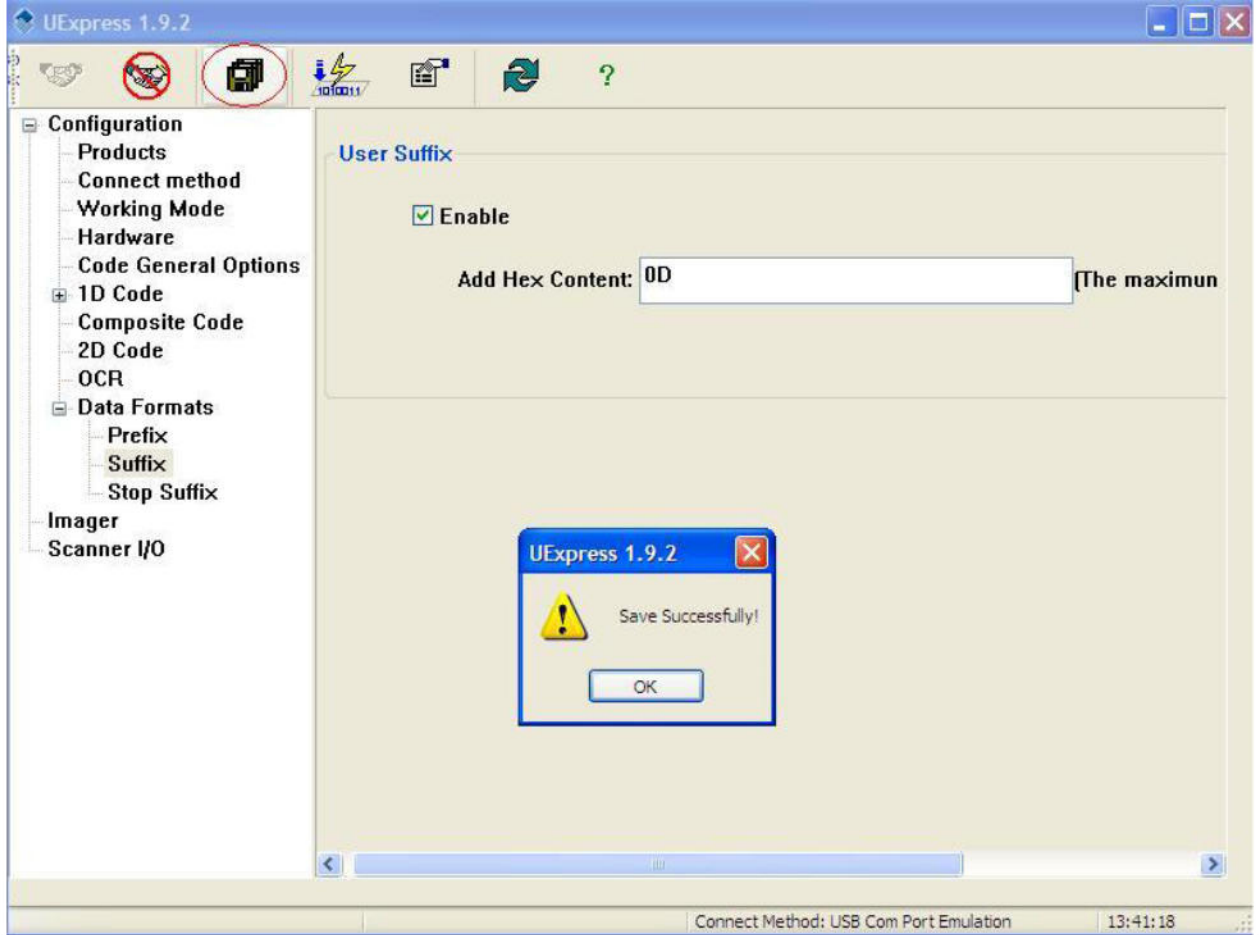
UExpress 1.9.2

1010011

?

Configuration
Products
Connect method
Working Mode
Hardware
Code General Options
1D Code
Composite Code
2D Code
OCR
Data Formats
Prefix
Suffix
Stop Suffix
Imager
Scanner I/O

User Suffix

☑ Enable

Add Hex Content: 0D

(The maximun

UExpress 1.9.2

Save Successfully!

OK

Connect Method: USB Com Port Emulation

13:41:18